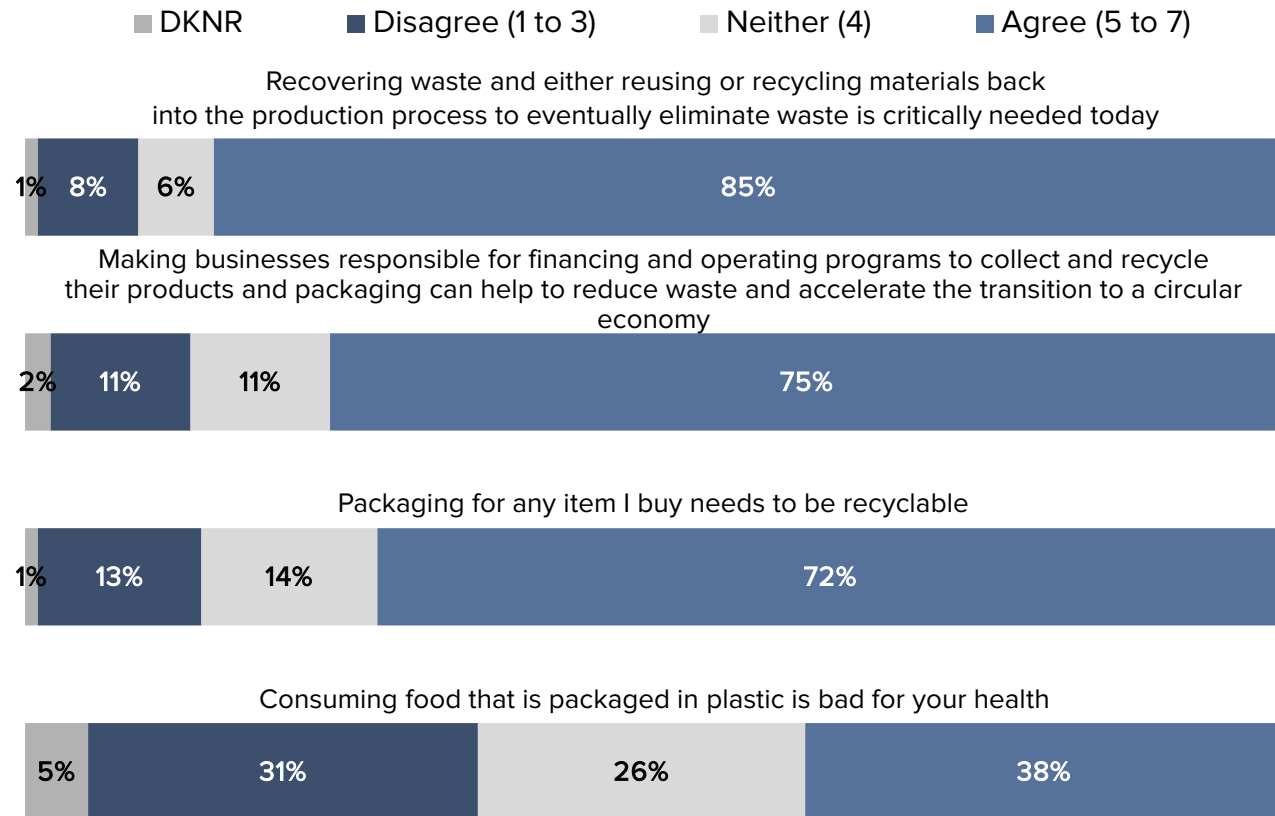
DKNR Disagree (1 to 3) Neither (4) Agree (5 to 7)

Recovering waste and either reusing or recycling materials back into the production process to eventually eliminate waste is critically needed today

| 1% | 8% | 6% | 85% |
|---|---|---|---|

Making businesses responsible for financing and operating programs to collect and recycle their products and packaging can help to reduce waste and accelerate the transition to a circular economy

| 2% | 11% | 11% | 75% |
|---|---|---|---|

Packaging for any item I buy needs to be recyclable

| 1% | 13% | 14% | 72% |
|---|---|---|---|

Consuming food that is packaged in plastic is bad for your health

| 5% | 31% | 26% | 38% |
|---|---|---|---|